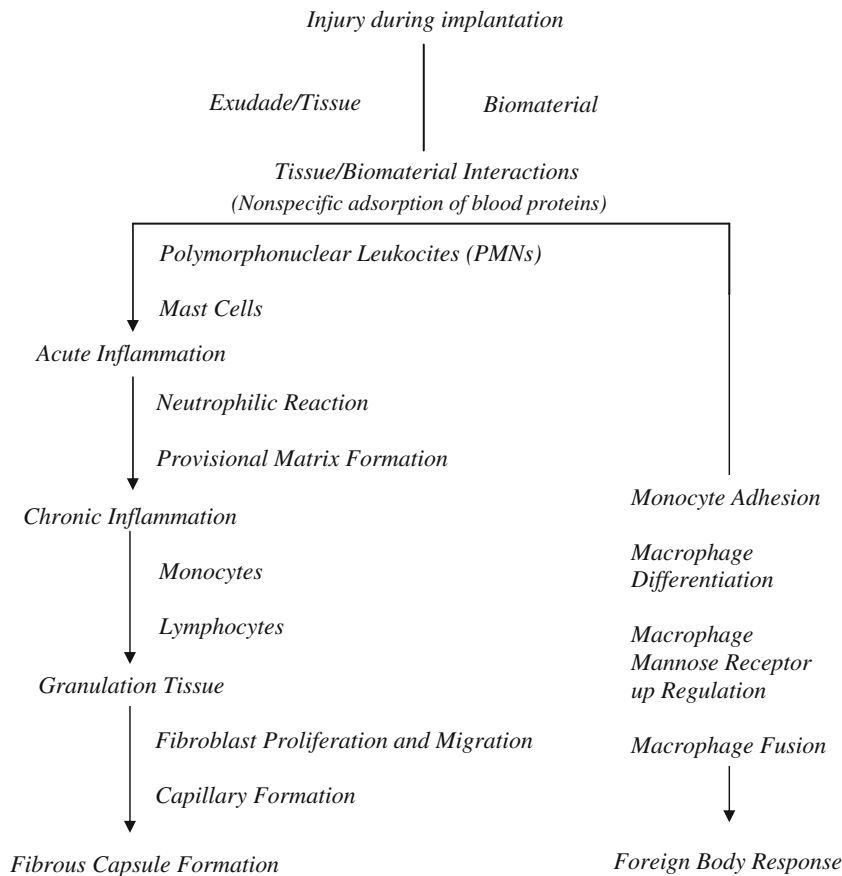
Injury during implantation

Exudade/Tissue

Biomaterial

Tissue/Biomaterial Interactions
(Nonspecific adsorption of blood proteins)

Polymorphonuclear Leukocites (PMNs)

Mast Cells

Acute Inflammation

Neutrophilic Reaction

Provisional Matrix Formation

Chronic Inflammation

Monocytes

Lymphocytes

Granulation Tissue

Fibroblast Proliferation and Migration

Capillary Formation

Fibrous Capsule Formation

Monocyte Adhesion

Macrophage Differentiation

Macrophage Mannose Receptor up Regulation

Macrophage Fusion

Foreign Body Response